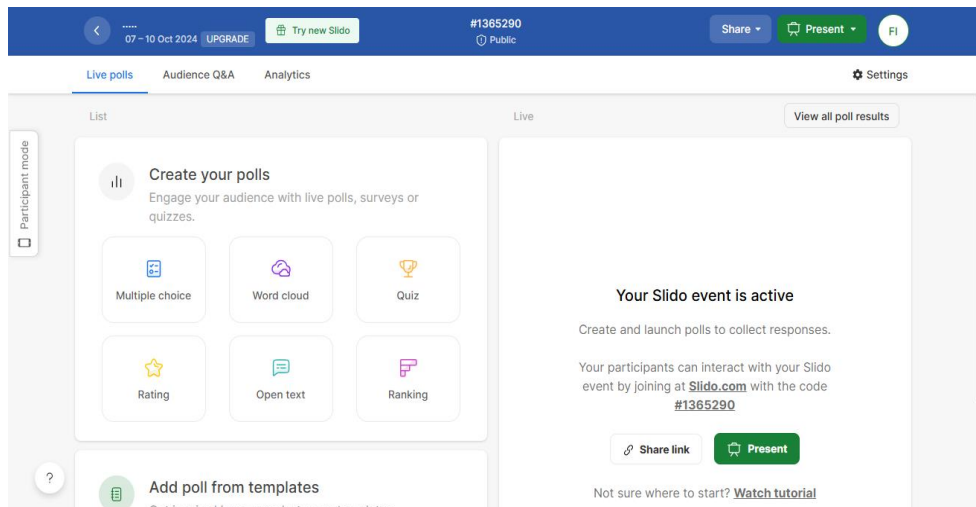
.....
07 – 10 Oct 2024 UPGRADE

Try new Slido

#1365290
Public

Share
Present
FI

Live polls
Audience Q&A
Analytics
Settings

Participant mode

List

Create your polls
Engage your audience with live polls, surveys or quizzes.

Multiple choice
Word cloud
Quiz
Rating
Open text
Ranking

Add poll from templates
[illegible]

?

Live

View all poll results

Your Slido event is active

Create and launch polls to collect responses.

Your participants can interact with your Slido event by joining at **Slido.com** with the code **#1365290**

Share link
Present

Not sure where to start? **Watch tutorial**